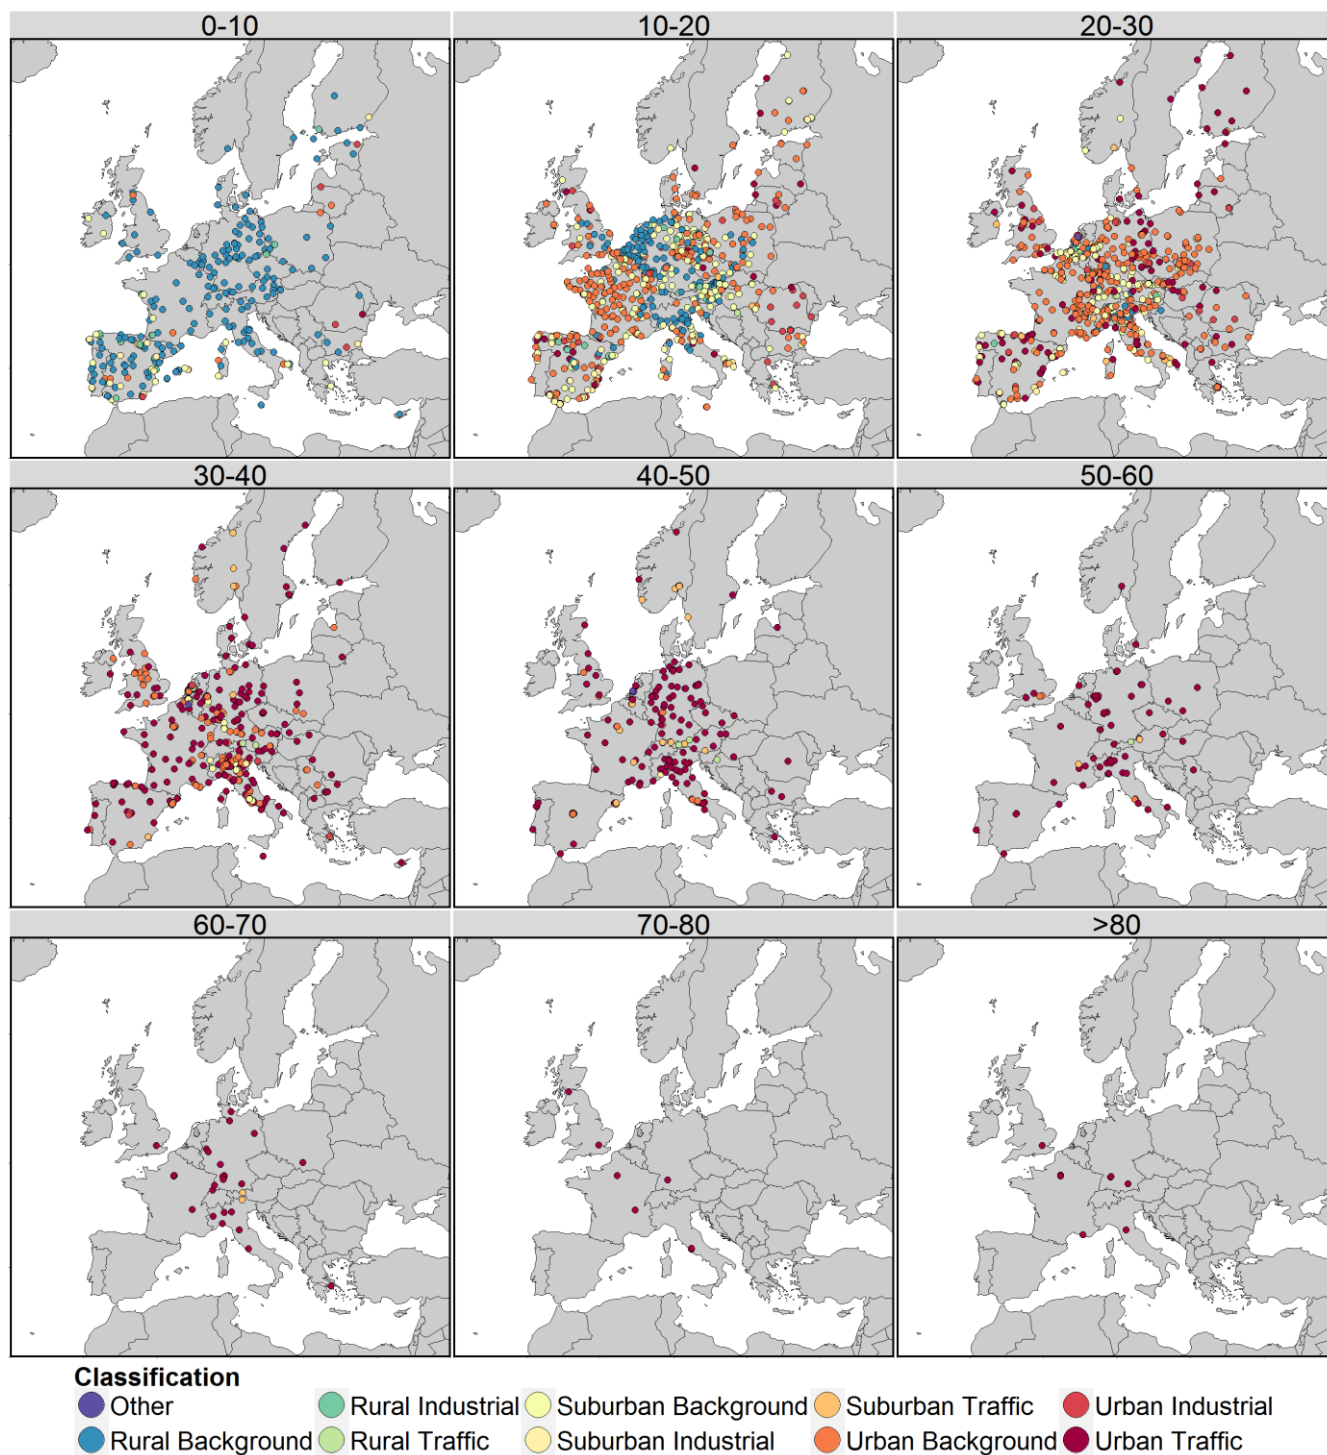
0-10

10-20

20-30

30-40

40-50

50-60

60-70

70-80

>80

Classification

Other

Rural Background

Rural Industrial

Rural Traffic

Suburban Background

Suburban Industrial

Suburban Traffic

Urban Background

Urban Industrial

Urban Traffic